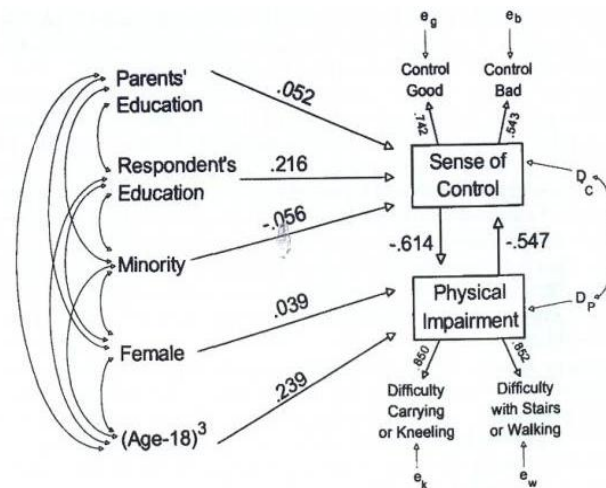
$e_g$

$e_b$

Control Good

Control Bad

.742

.543

Parents' Education

.052

Respondent's Education

.216

Sense of Control

$D_C$

Minority

-.056

-.614

-.547

.039

Physical Impairment

$D_P$

Female

.239

.850

.852

$(Age-18)^3$

Difficulty Carrying or Kneeling

Difficulty with Stairs or Walking

$e_k$

$e_w$